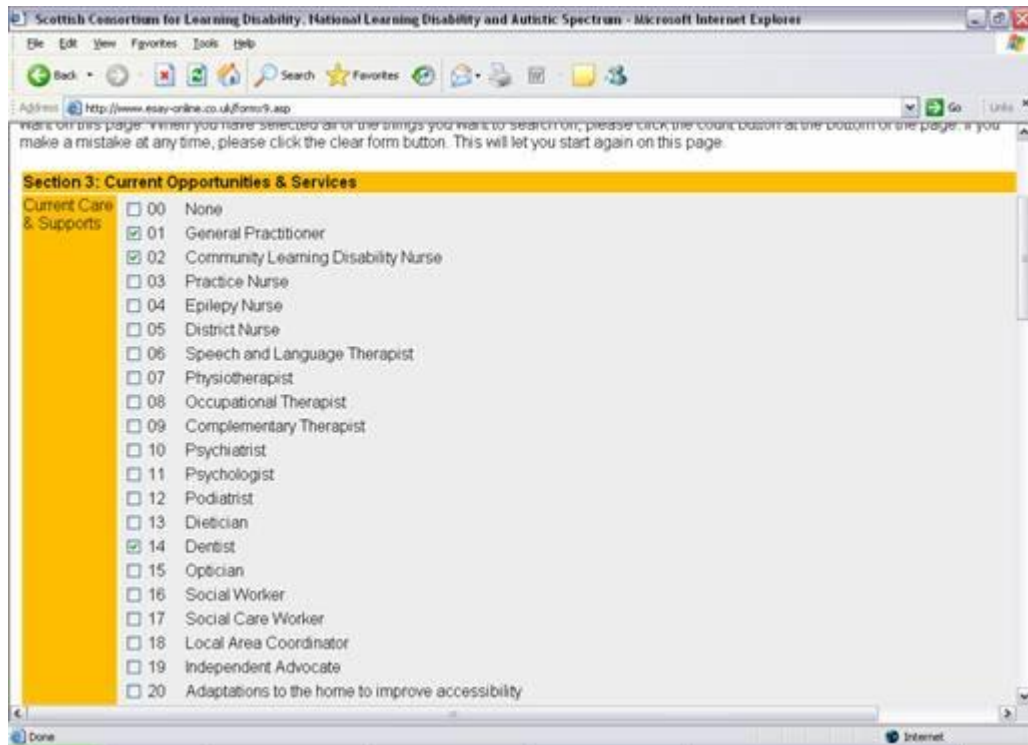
Scottish Consortium for Learning Disability, National Learning Disability and Autistic Spectrum - Microsoft Internet Explorer

File Edit View Favorites Tools Help

Back Search Favorites

Address http://www.esay-online.co.uk/form9.asp Go Links

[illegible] make a mistake at any time, please click the clear form button. This will let you start again on this page.

Section 3: Current Opportunities & Services

Current Care & Supports

☐ 00 None
☑ 01 General Practitioner
☑ 02 Community Learning Disability Nurse
☐ 03 Practice Nurse
☐ 04 Epilepy Nurse
☐ 05 District Nurse
☐ 06 Speech and Language Therapist
☐ 07 Physiotherapist
☐ 08 Occupational Therapist
☐ 09 Complementary Therapist
☐ 10 Psychiatrist
☐ 11 Psychologist
☐ 12 Podiatrist
☐ 13 Dietician
☑ 14 Dentist
☐ 15 Optician
☐ 16 Social Worker
☐ 17 Social Care Worker
☐ 18 Local Area Coordinator
☐ 19 Independent Advocate
☐ 20 Adaptations to the home to improve accessibility

Done Internet